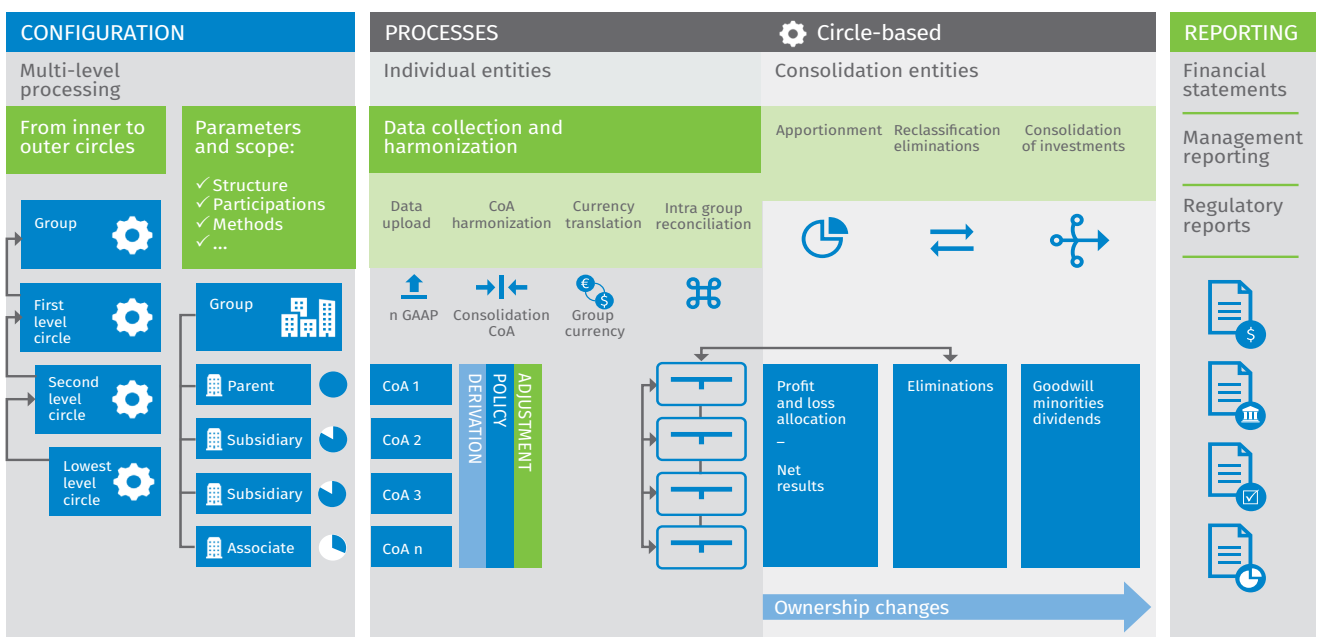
CONFIGURATION

Multi-level processing

From inner to outer circles

Group

First level circle

Second level circle

Lowest level circle

Parameters and scope:
✓ Structure
✓ Participations
✓ Methods
✓ ...

Group

Parent

Subsidiary

Subsidiary

Associate

PROCESSES

Circle-based

Individual entities

Data collection and harmonization

Data upload

CoA harmonization

Currency translation

Intra group reconciliation

n GAAP

Consolidation CoA

Group currency

CoA 1

CoA 2

CoA 3

CoA n

DERIVATION

POLICY

ADJUSTMENT

Consolidation entities

Apportionment

Reclassification eliminations

Consolidation of investments

Profit and loss allocation
–
Net results

Eliminations

Goodwill minorities dividends

Ownership changes

REPORTING

Financial statements

Management reporting

Regulatory reports